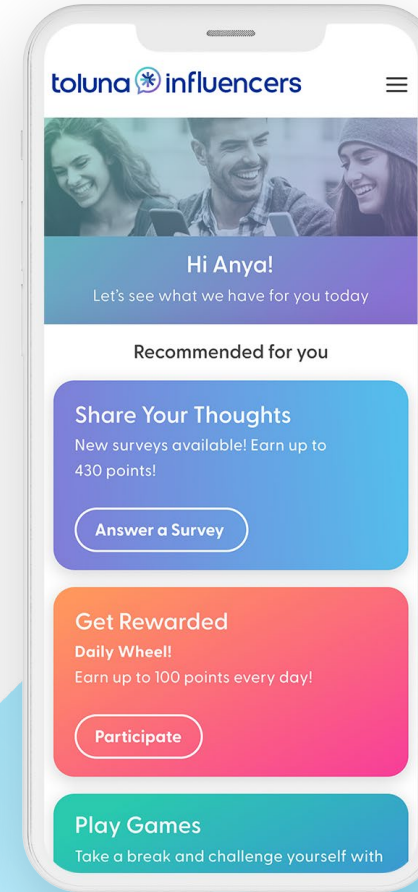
toluna influencers

Hi Anya!
Let's see what we have for you today

Recommended for you

Share Your Thoughts
New surveys available! Earn up to 430 points!

Answer a Survey

Get Rewarded
Daily Wheel!
Earn up to 100 points every day!

Participate

Play Games
Take a break and challenge yourself with